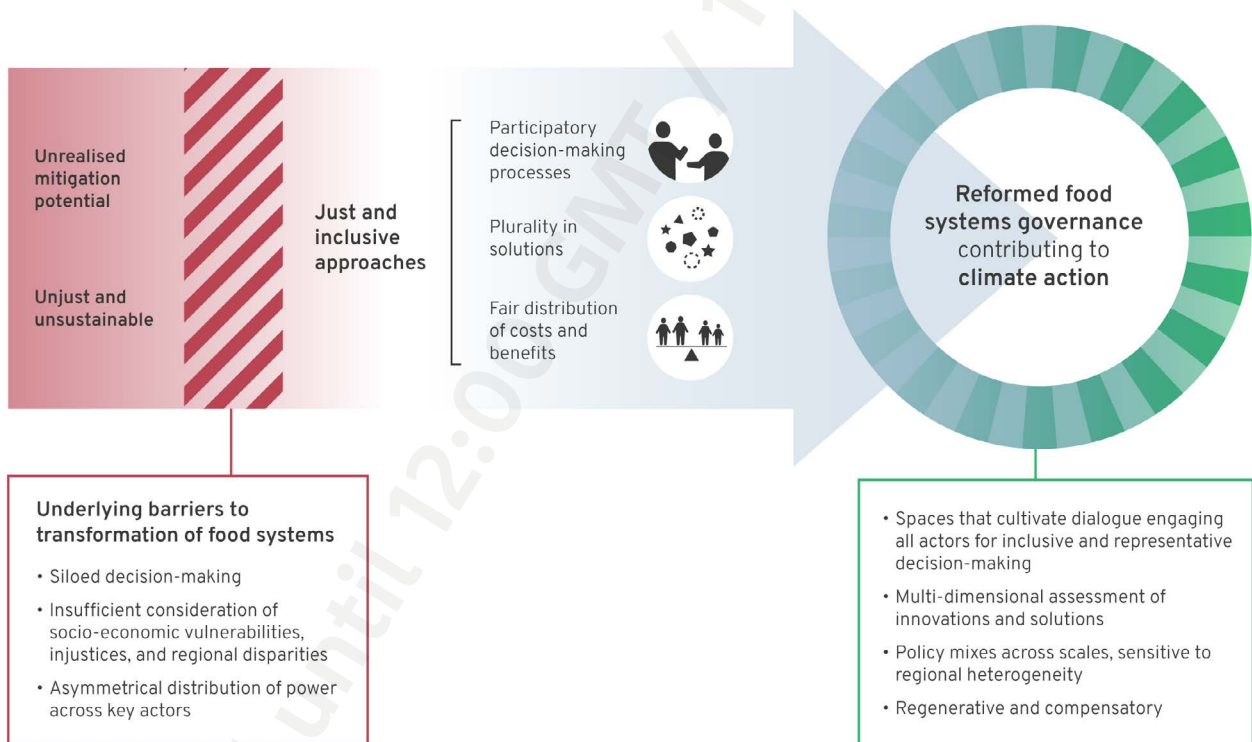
Unrealised mitigation potential

Unjust and unsustainable

Just and inclusive approaches

Participatory decision-making processes

Plurality in solutions

Fair distribution of costs and benefits

Reformed food systems governance contributing to climate action

Underlying barriers to transformation of food systems

• Siloed decision-making
• Insufficient consideration of socio-economic vulnerabilities, injustices, and regional disparities
• Asymmetrical distribution of power across key actors

• Spaces that cultivate dialogue engaging all actors for inclusive and representative decision-making
• Multi-dimensional assessment of innovations and solutions
• Policy mixes across scales, sensitive to regional heterogeneity
• Regenerative and compensatory

until 12:00 GMT / 1